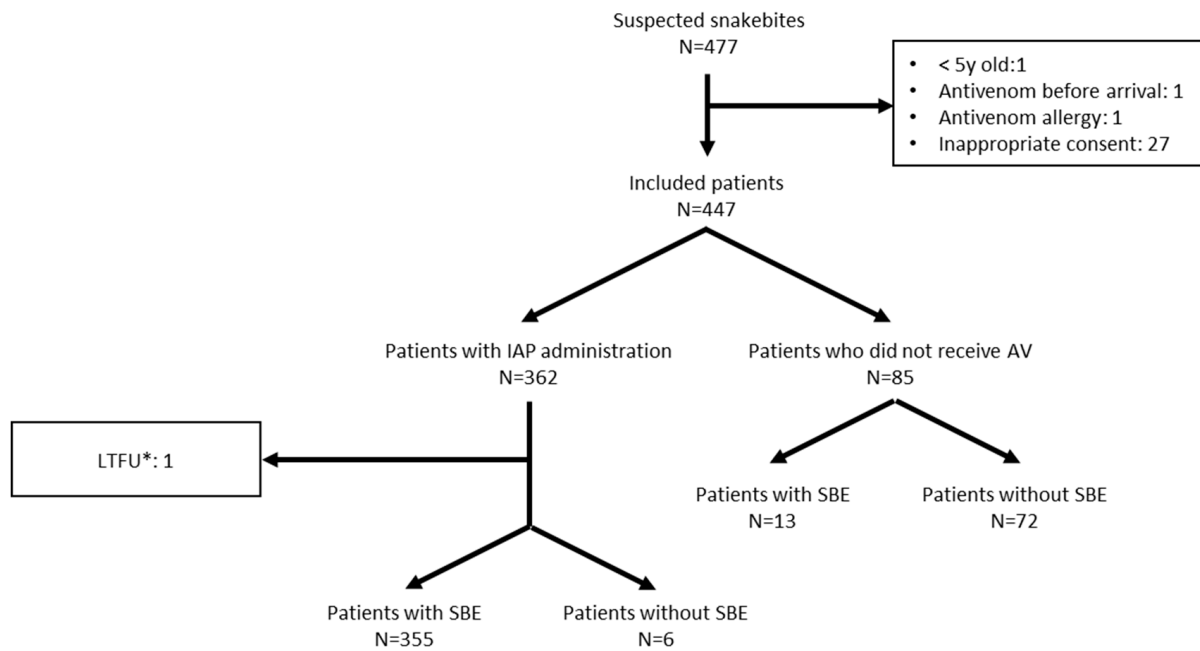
Suspected snakebites
N=477

- < 5y old:1
- Antivenom before arrival: 1
- Antivenom allergy: 1
- Inappropriate consent: 27

Included patients
N=447

Patients with IAP administration
N=362

Patients who did not receive AV
N=85

LTFU*: 1

Patients with SBE
N=13

Patients without SBE
N=72

Patients with SBE
N=355

Patients without SBE
N=6